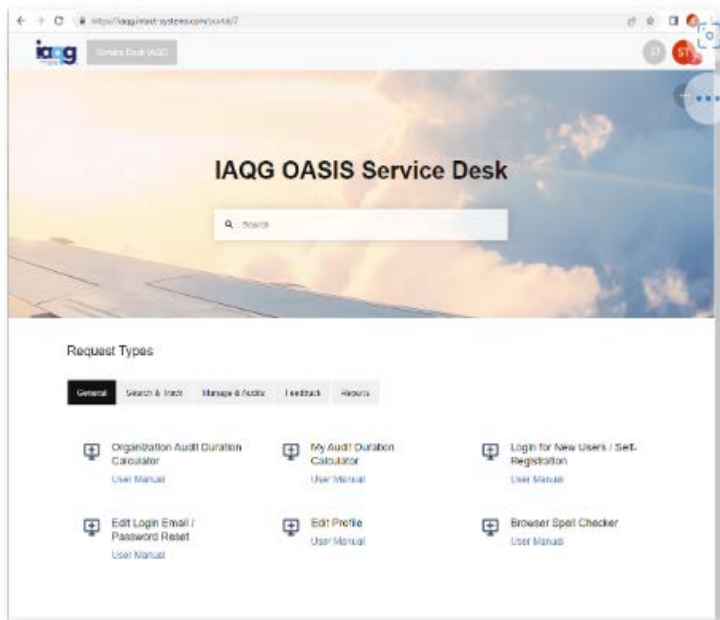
https://iaqg.intact-systems.com/portal/7

iaqg

Service Desk IAQG

IAQG OASIS Service Desk

Search

Request Types

General

Search & Track

Manage & Audits

Feedback

Reports

Organization Audit Duration Calculator

User Manual

My Audit Duration Calculator

User Manual

Login for New Users / Self-Registration

User Manual

Edit Login Email / Password Reset

User Manual

Edit Profile

User Manual

Browser Spell Checker

User Manual